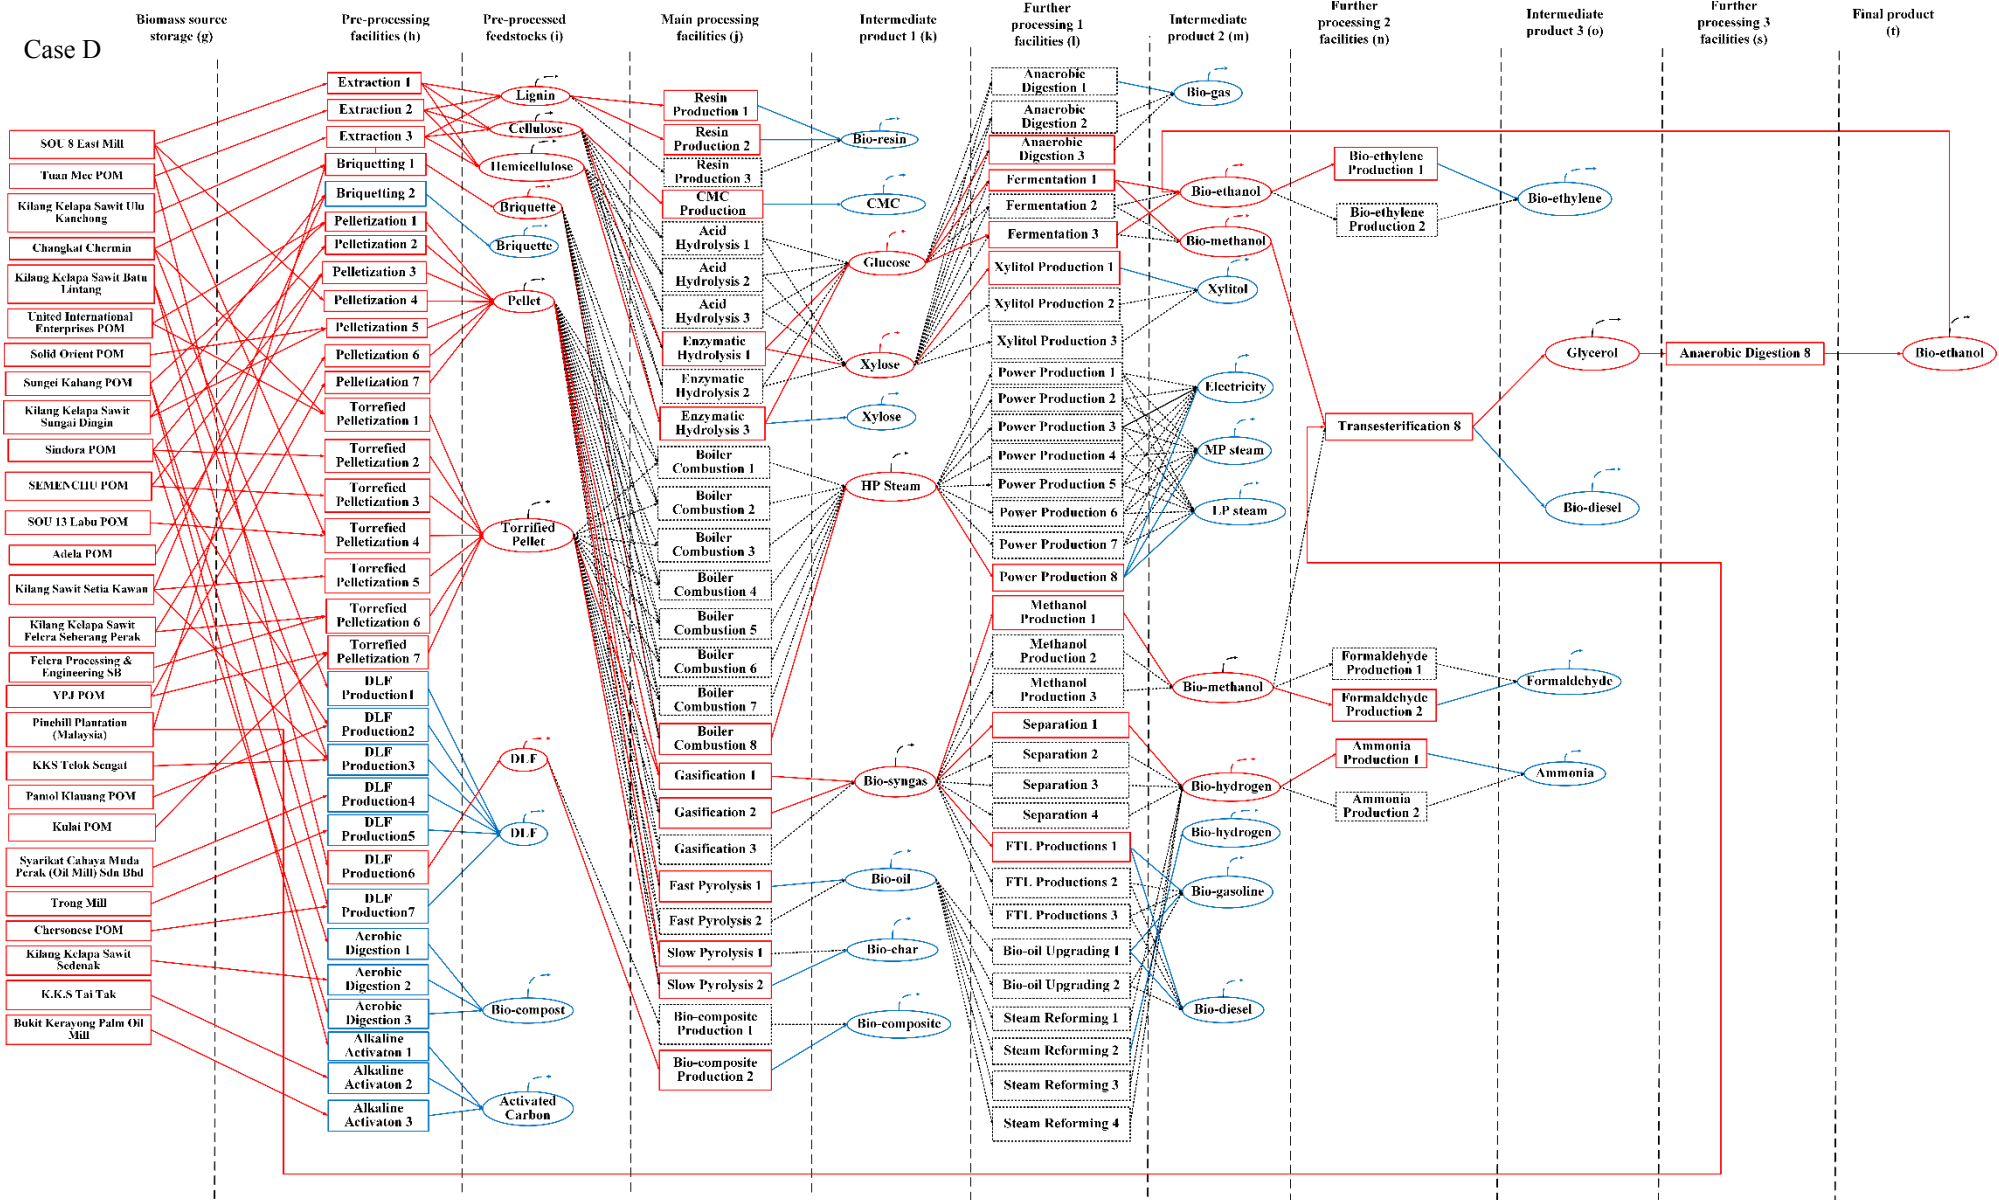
Case D

Biomass source storage (g)

Pre-processing facilities (h)

Pre-processed feedstocks (i)

Main processing facilities (j)

Intermediate product 1 (k)

Further processing 1 facilities (l)

Intermediate product 2 (m)

Further processing 2 facilities (n)

Intermediate product 3 (o)

Further processing 3 facilities (s)

Final product (t)

SOU 8 East Mill
Tuan Mee POM
Kilang Kelapa Sawit Ulu Kanchong
Changkat Chermin
Kilang Kelapa Sawit Batu Lintang
United International Enterprises POM
Solid Orient POM
Sungei Kahang POM
Kilang Kelapa Sawit Sungai Dingin
Sindora POM
SEMENCHU POM
SOU 13 Labu POM
Adela POM
Kilang Sawit Setia Kawan
Kilang Kelapa Sawit Felcra Seberang Perak
Felcra Processing & Engineering SB
YPJ POM
Pinehill Plantation (Malaysia)
KKS Telok Sengat
Pamol Kluang POM
Kulai POM
Syarikat Cahaya Muda Perak (Oil Mill) Sdn Bhd
Trong Mill
Chersonese POM
Kilang Kelapa Sawit Sedenak
K.K.S Tai Tak
Bukit Kerayong Palm Oil Mill

Extraction 1
Extraction 2
Extraction 3
Briquetting 1
Briquetting 2
Pelletization 1
Pelletization 2
Pelletization 3
Pelletization 4
Pelletization 5
Pelletization 6
Pelletization 7
Torrefied Pelletization 1
Torrefied Pelletization 2
Torrefied Pelletization 3
Torrefied Pelletization 4
Torrefied Pelletization 5
Torrefied Pelletization 6
Torrefied Pelletization 7
DLF Production1
DLF Production2
DLF Production3
DLF Production4
DLF Production5
DLF Production6
DLF Production7
Aerobic Digestion 1
Aerobic Digestion 2
Aerobic Digestion 3
Alkaline Activaton 1
Alkaline Activaton 2
Alkaline Activaton 3

Lignin
Cellulose
Hemicellulose
Briquette
Briquette
Pellet
Torrified Pellet
DLF
DLF
Bio-compost
Activated Carbon

Resin Production 1
Resin Production 2
Resin Production 3
CMC Production
Acid Hydrolysis 1
Acid Hydrolysis 2
Acid Hydrolysis 3
Enzymatic Hydrolysis 1
Enzymatic Hydrolysis 2
Enzymatic Hydrolysis 3
Boiler Combustion 1
Boiler Combustion 2
Boiler Combustion 3
Boiler Combustion 4
Boiler Combustion 5
Boiler Combustion 6
Boiler Combustion 7
Boiler Combustion 8
Gasification 1
Gasification 2
Gasification 3
Fast Pyrolysis 1
Fast Pyrolysis 2
Slow Pyrolysis 1
Slow Pyrolysis 2
Bio-composite Production 1
Bio-composite Production 2

Bio-resin
CMC
Glucose
Xylose
Xylose
HP Steam
Bio-syngas
Bio-oil
Bio-char
Bio-composite

Anaerobic Digestion 1
Anaerobic Digestion 2
Anaerobic Digestion 3
Fermentation 1
Fermentation 2
Fermentation 3
Xylitol Production 1
Xylitol Production 2
Xylitol Production 3
Power Production 1
Power Production 2
Power Production 3
Power Production 4
Power Production 5
Power Production 6
Power Production 7
Power Production 8
Methanol Production 1
Methanol Production 2
Methanol Production 3
Separation 1
Separation 2
Separation 3
Separation 4
FTL Productions 1
FTL Productions 2
FTL Productions 3
Bio-oil Upgrading 1
Bio-oil Upgrading 2
Steam Reforming 1
Steam Reforming 2
Steam Reforming 3
Steam Reforming 4

Bio-gas
Bio-ethanol
Bio-methanol
Xylitol
Electricity
MP steam
LP steam
Bio-methanol
Bio-hydrogen
Bio-hydrogen
Bio-gasoline
Bio-diesel

Bio-ethylene Production 1
Bio-ethylene Production 2
Transesterification 8
Formaldehyde Production 1
Formaldehyde Production 2
Ammonia Production 1
Ammonia Production 2

Bio-ethylene
Glycerol
Bio-diesel
Formaldehyde
Ammonia

Anaerobic Digestion 8

Bio-ethanol